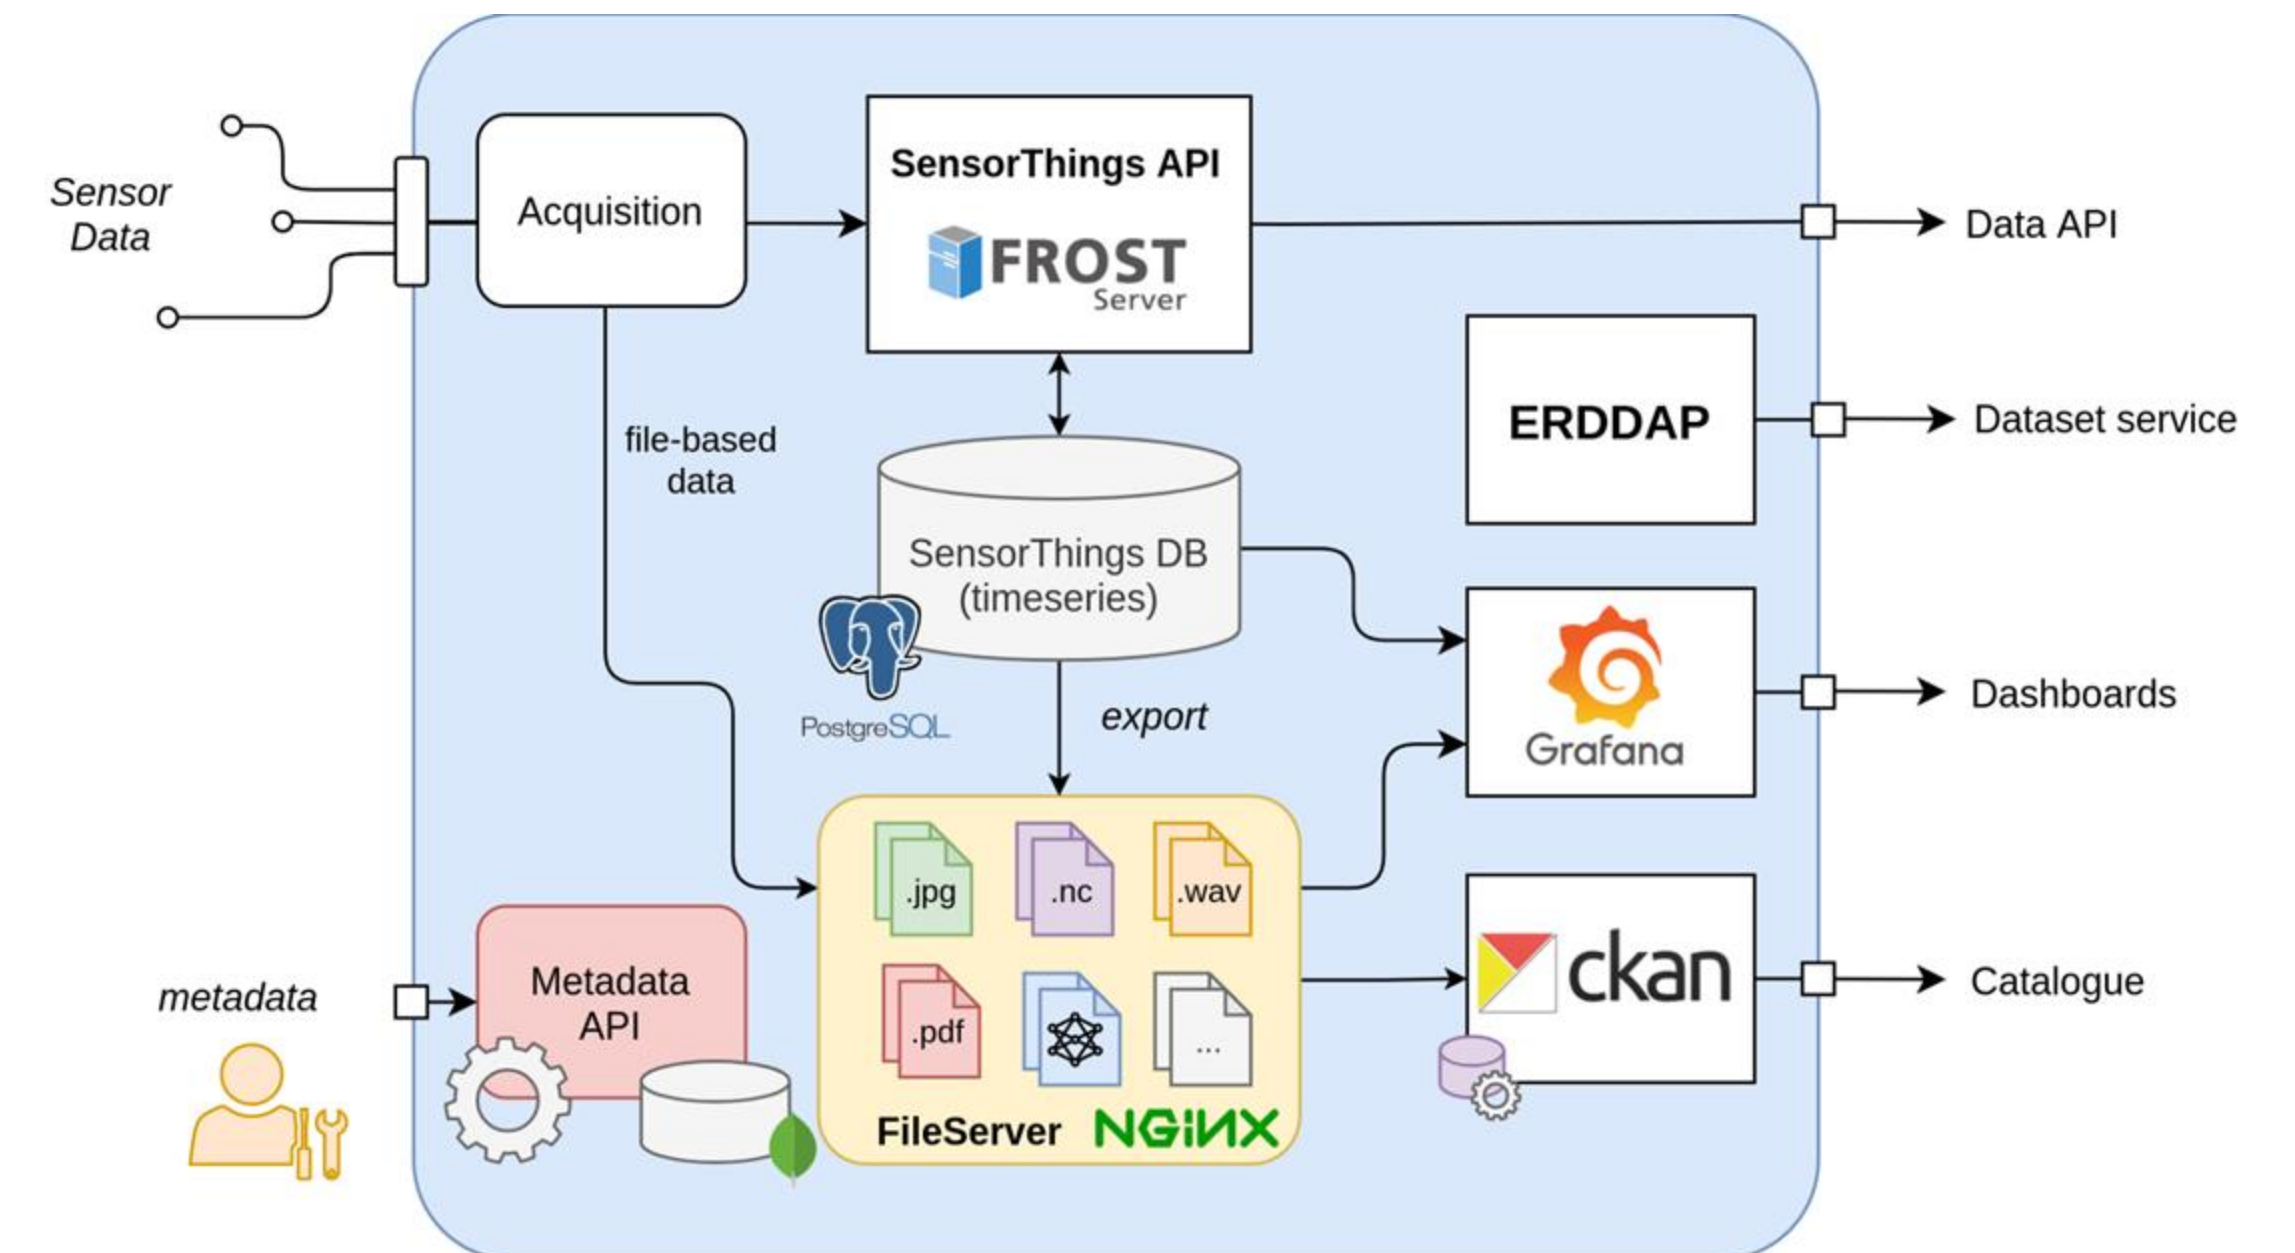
Sensor Data

Acquisition

SensorThings API

FROST Server

Data API

ERDDAP

Dataset service

file-based data

SensorThings DB (timeseries)

PostgreSQL

export

Grafana

Dashboards

.jpg

.nc

.wav

.pdf

...

FileServer

NGINX

ckan

Catalogue

metadata

Metadata API